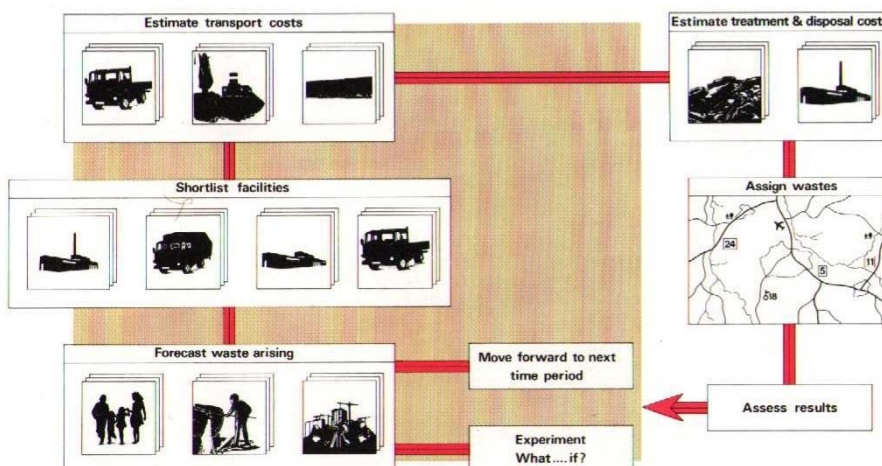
Estimate transport costs

Estimate treatment & disposal cost

Shortlist facilities

Assign wastes

24

5

11

18

Forecast waste arising

Move forward to next time period

Assess results

Experiment What.... if?